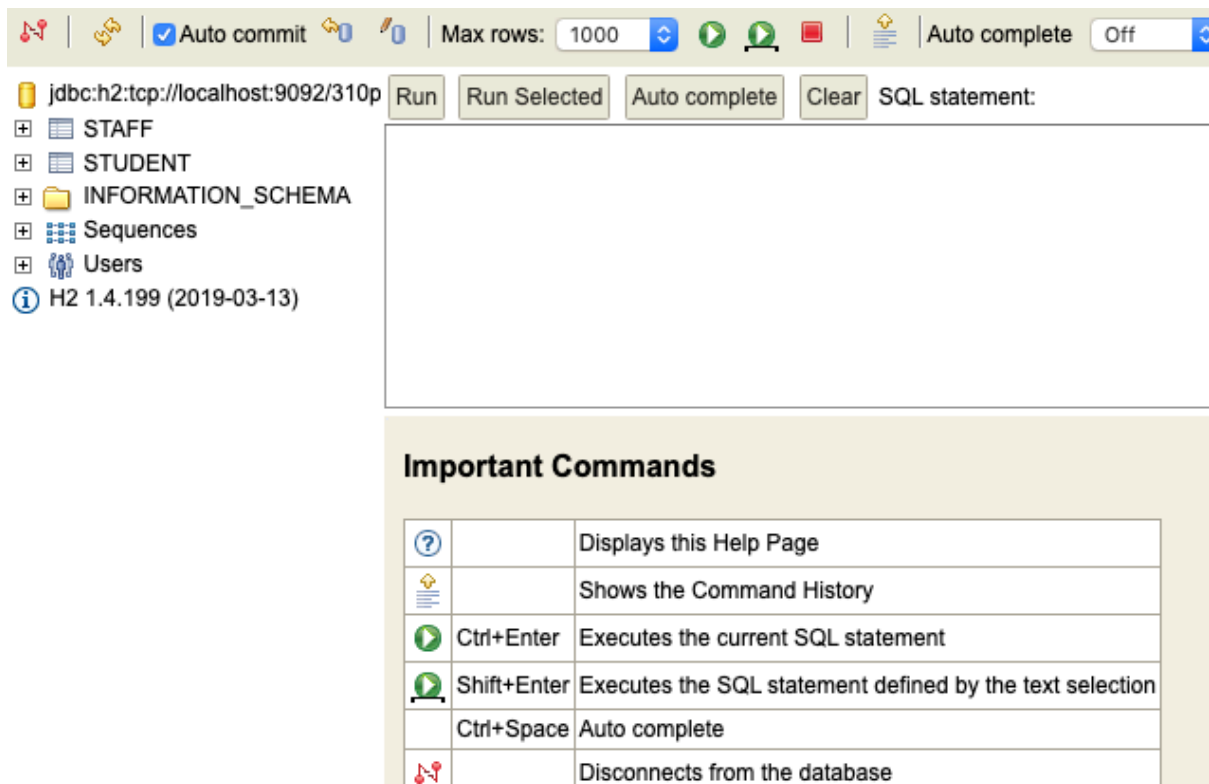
Auto commit Max rows: 1000 Auto complete Off

jdbc:h2:tcp://localhost:9092/310p
STAFF
STUDENT
INFORMATION_SCHEMA
Sequences
Users
H2 1.4.199 (2019-03-13)

Run Run Selected Auto complete Clear SQL statement:

Important Commands

| | | |
|---|---|---|
| | | Displays this Help Page |
| | | Shows the Command History |
| | Ctrl+Enter | Executes the current SQL statement |
| | Shift+Enter | Executes the SQL statement defined by the text selection |
| | Ctrl+Space | Auto complete |
| | | Disconnects from the database |